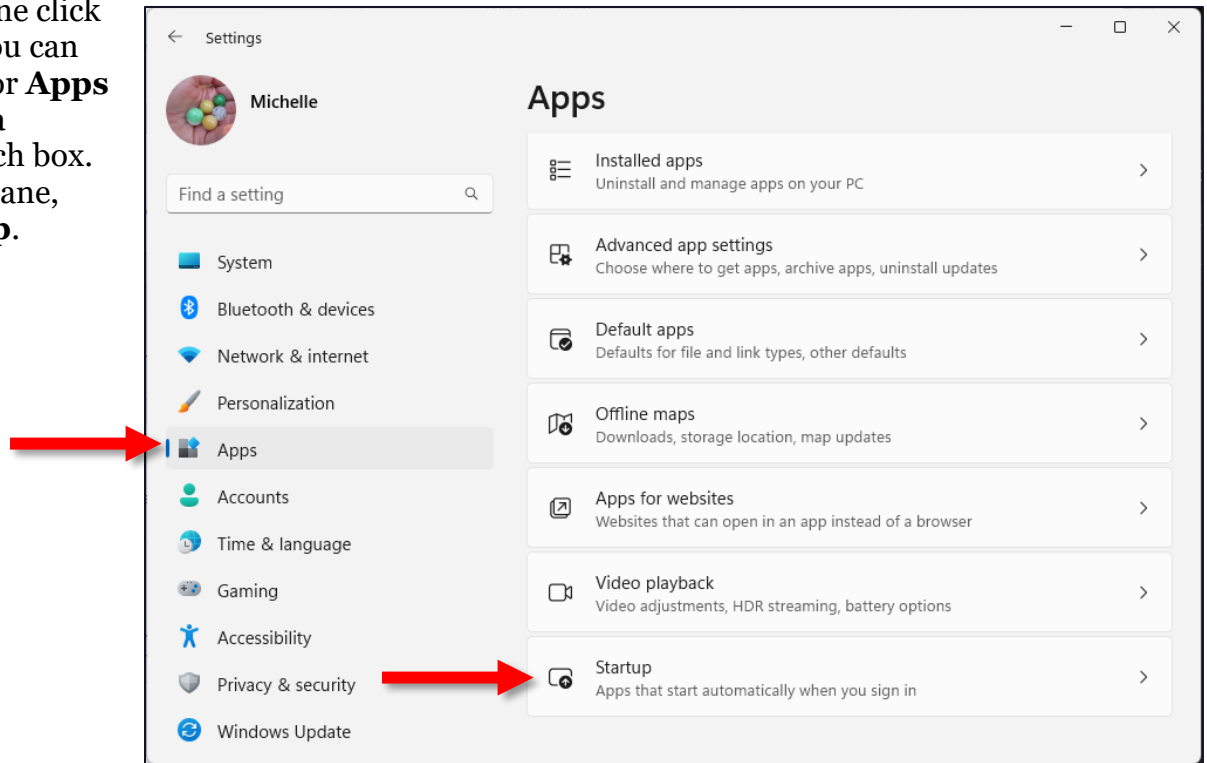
ne click
ou can
or **Apps**
n
ch box.
ane,
p.

Settings

Michelle

Find a setting

System
Bluetooth & devices
Network & internet
Personalization
Apps
Accounts
Time & language
Gaming
Accessibility
Privacy & security
Windows Update

Apps

Installed apps
Uninstall and manage apps on your PC

Advanced app settings
Choose where to get apps, archive apps, uninstall updates

Default apps
Defaults for file and link types, other defaults

Offline maps
Downloads, storage location, map updates

Apps for websites
Websites that can open in an app instead of a browser

Video playback
Video adjustments, HDR streaming, battery options

Startup
Apps that start automatically when you sign in